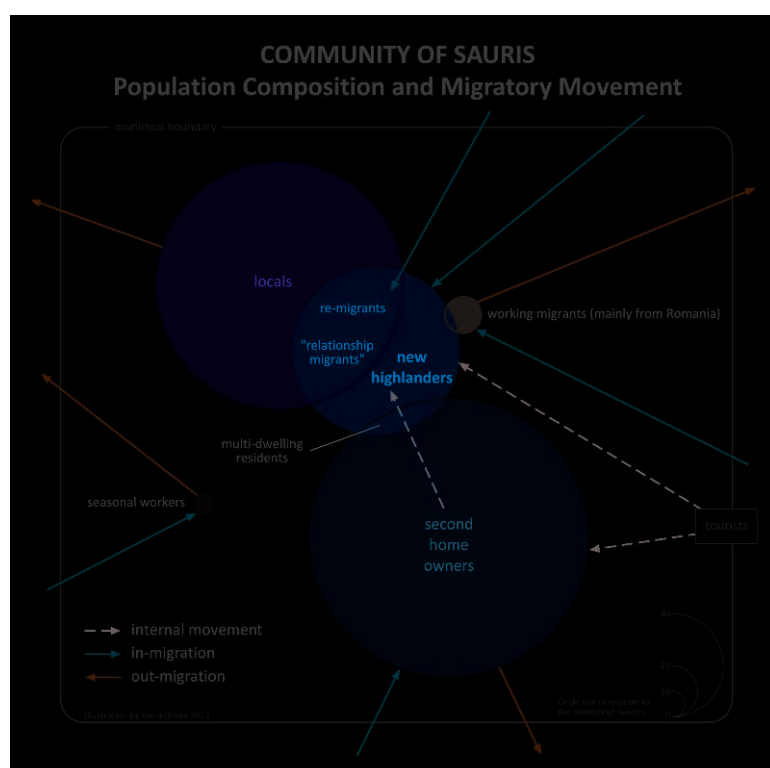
COMMUNITY OF SAURIS
Population Composition and Migratory Movement

municipal boundary

locals

re-migrants

"relationship migrants"

new highlanders

working migrants (mainly from Romania)

multi-dwelling residents

seasonal workers

second home owners

tourists

internal movement
in-migration
out-migration

40
20
10
0

Circle size is relative to the number of houses

Illustration by the authors 2013